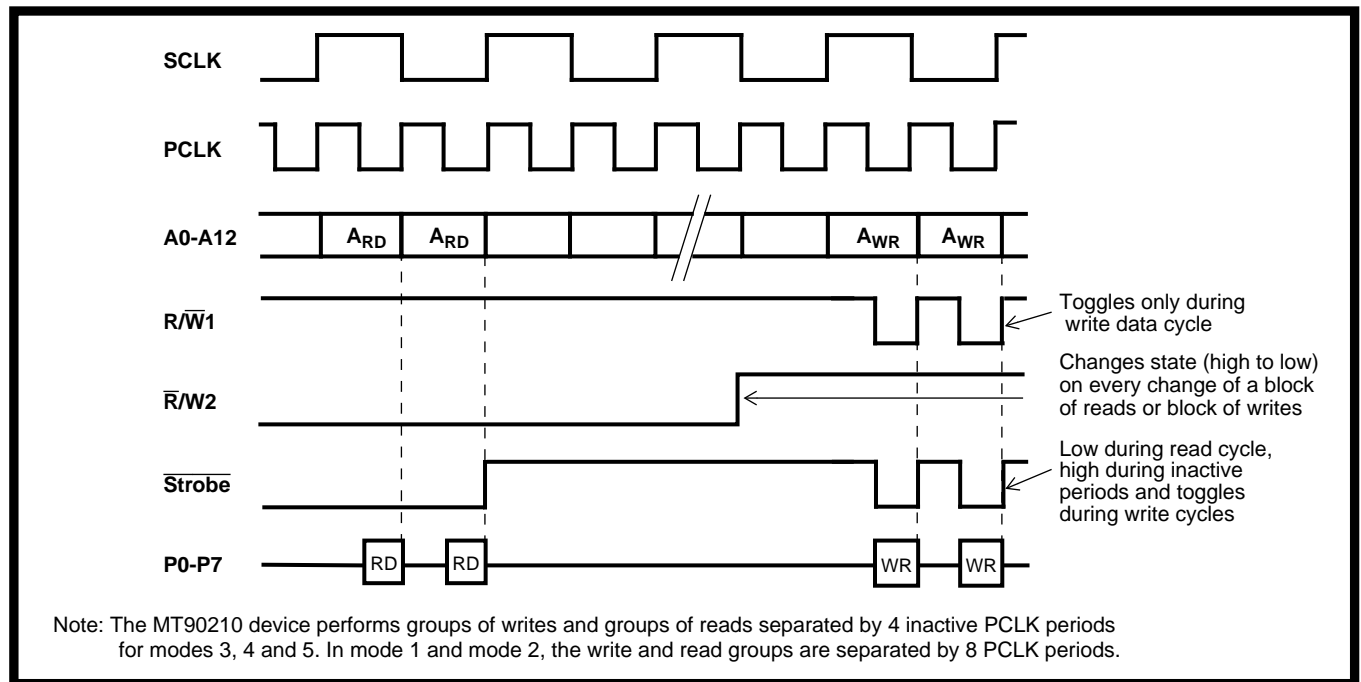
SCLK

PCLK

A0-A12

$A_{RD}$ $A_{RD}$ $A_{WR}$ $A_{WR}$

$R/\overline{W}1$

Toggles only during write data cycle

$\overline{R}/W2$

Changes state (high to low) on every change of a block of reads or block of writes

$\overline{Strobe}$

Low during read cycle, high during inactive periods and toggles during write cycles

P0-P7

RD RD WR WR

Note: The MT90210 device performs groups of writes and groups of reads separated by 4 inactive PCLK periods for modes 3, 4 and 5. In mode 1 and mode 2, the write and read groups are separated by 8 PCLK periods.